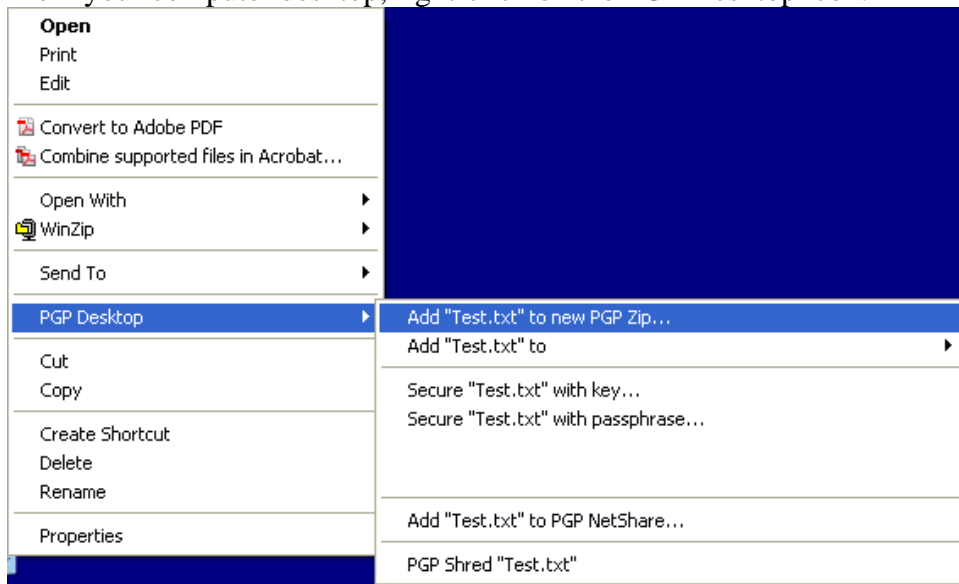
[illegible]

Open
Print
Edit

Convert to Adobe PDF
Combine supported files in Acrobat...

Open With
WinZip

Send To

PGP Desktop

Cut
Copy

Create Shortcut
Delete
Rename

Properties

Add "Test.txt" to new PGP Zip...
Add "Test.txt" to

Secure "Test.txt" with key...
Secure "Test.txt" with passphrase...

Add "Test.txt" to PGP NetShare...

PGP Shred "Test.txt"